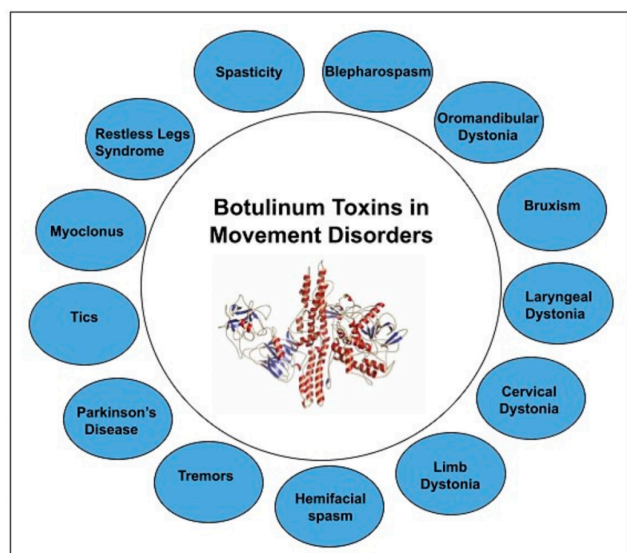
Botulinum Toxins in Movement Disorders

Spasticity

Blepharospasm

Oromandibular Dystonia

Bruxism

Laryngeal Dystonia

Cervical Dystonia

Limb Dystonia

Hemifacial spasm

Tremors

Parkinson's Disease

Tics

Myoclonus

Restless Legs Syndrome